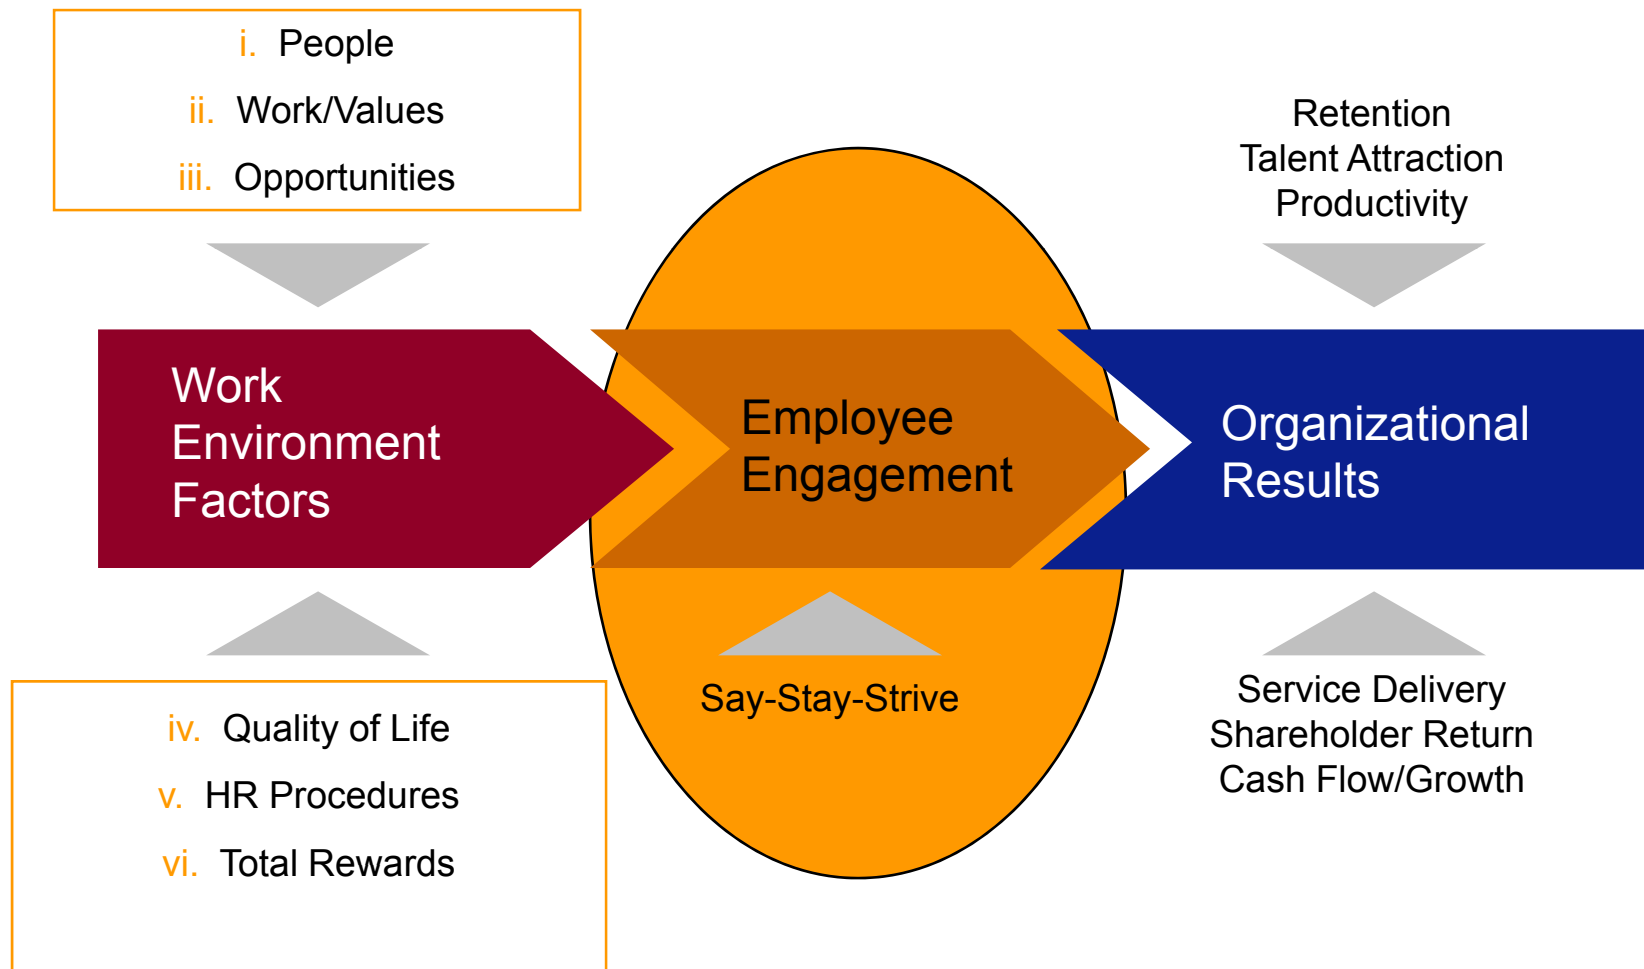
i. People

ii. Work/Values

iii. Opportunities

Retention
Talent Attraction
Productivity

Work Environment Factors

Employee Engagement

Organizational Results

Say-Stay-Strive

iv. Quality of Life

v. HR Procedures

vi. Total Rewards

Service Delivery
Shareholder Return
Cash Flow/Growth